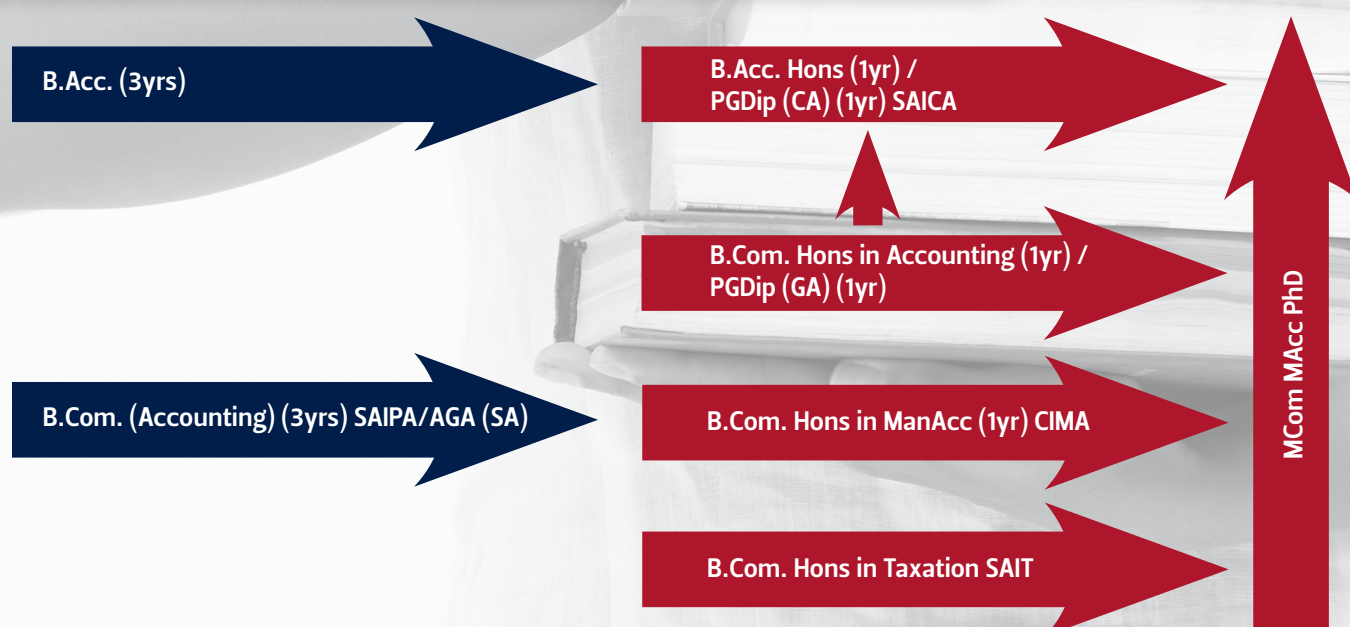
B.Acc. (3yrs)

B.Acc. Hons (1yr) / PGDip (CA) (1yr) SAICA

B.Com. Hons in Accounting (1yr) / PGDip (GA) (1yr)

B.Com. (Accounting) (3yrs) SAIPA/AGA (SA)

B.Com. Hons in ManAcc (1yr) CIMA

B.Com. Hons in Taxation SAIT

MCom MAcc PhD